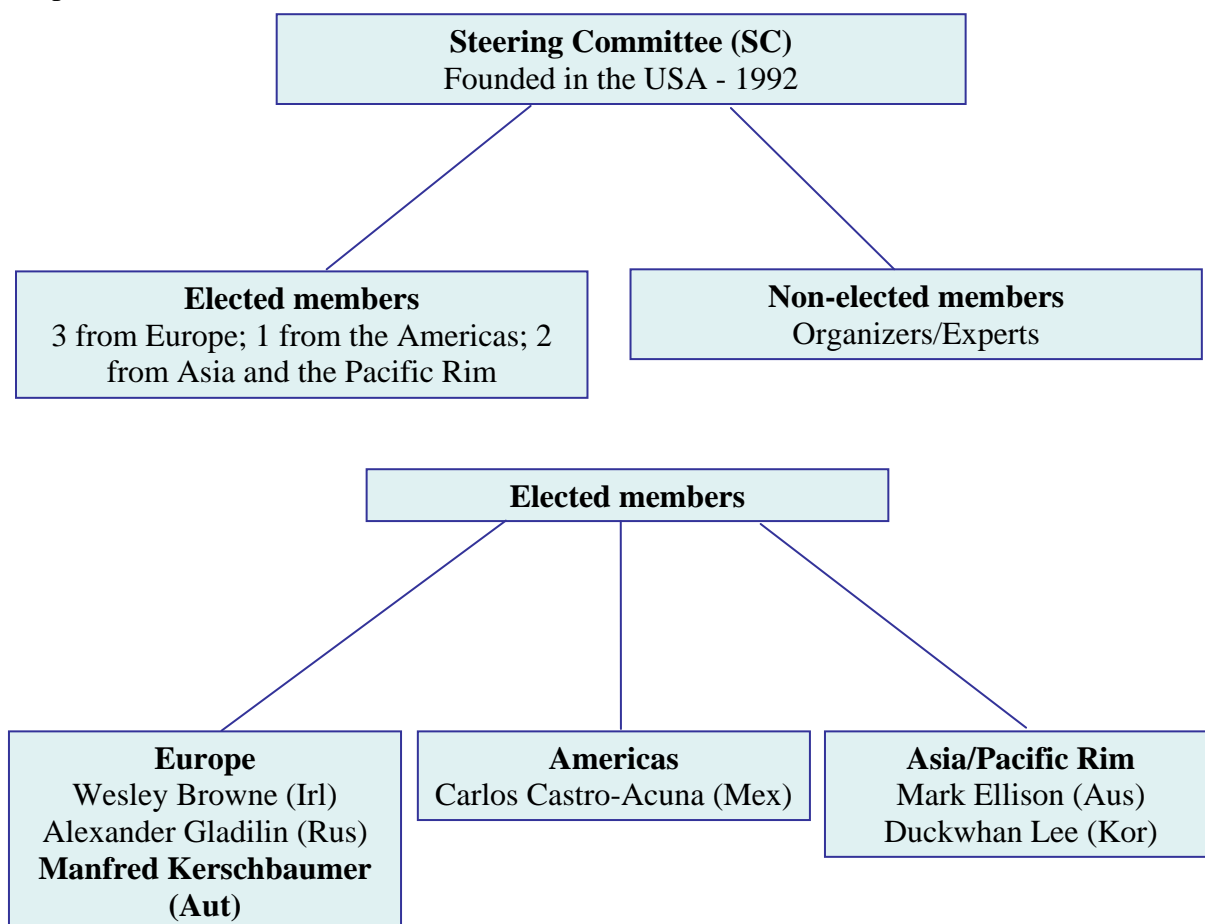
Steering Committee (SC)
Founded in the USA - 1992

Elected members
3 from Europe; 1 from the Americas; 2 from Asia and the Pacific Rim

Non-elected members
Organizers/Experts

Elected members

Europe
Wesley Browne (Irl)
Alexander Gladilin (Rus)
Manfred Kerschbaumer (Aut)

Americas
Carlos Castro-Acuna (Mex)

Asia/Pacific Rim
Mark Ellison (Aus)
Duckwhan Lee (Kor)